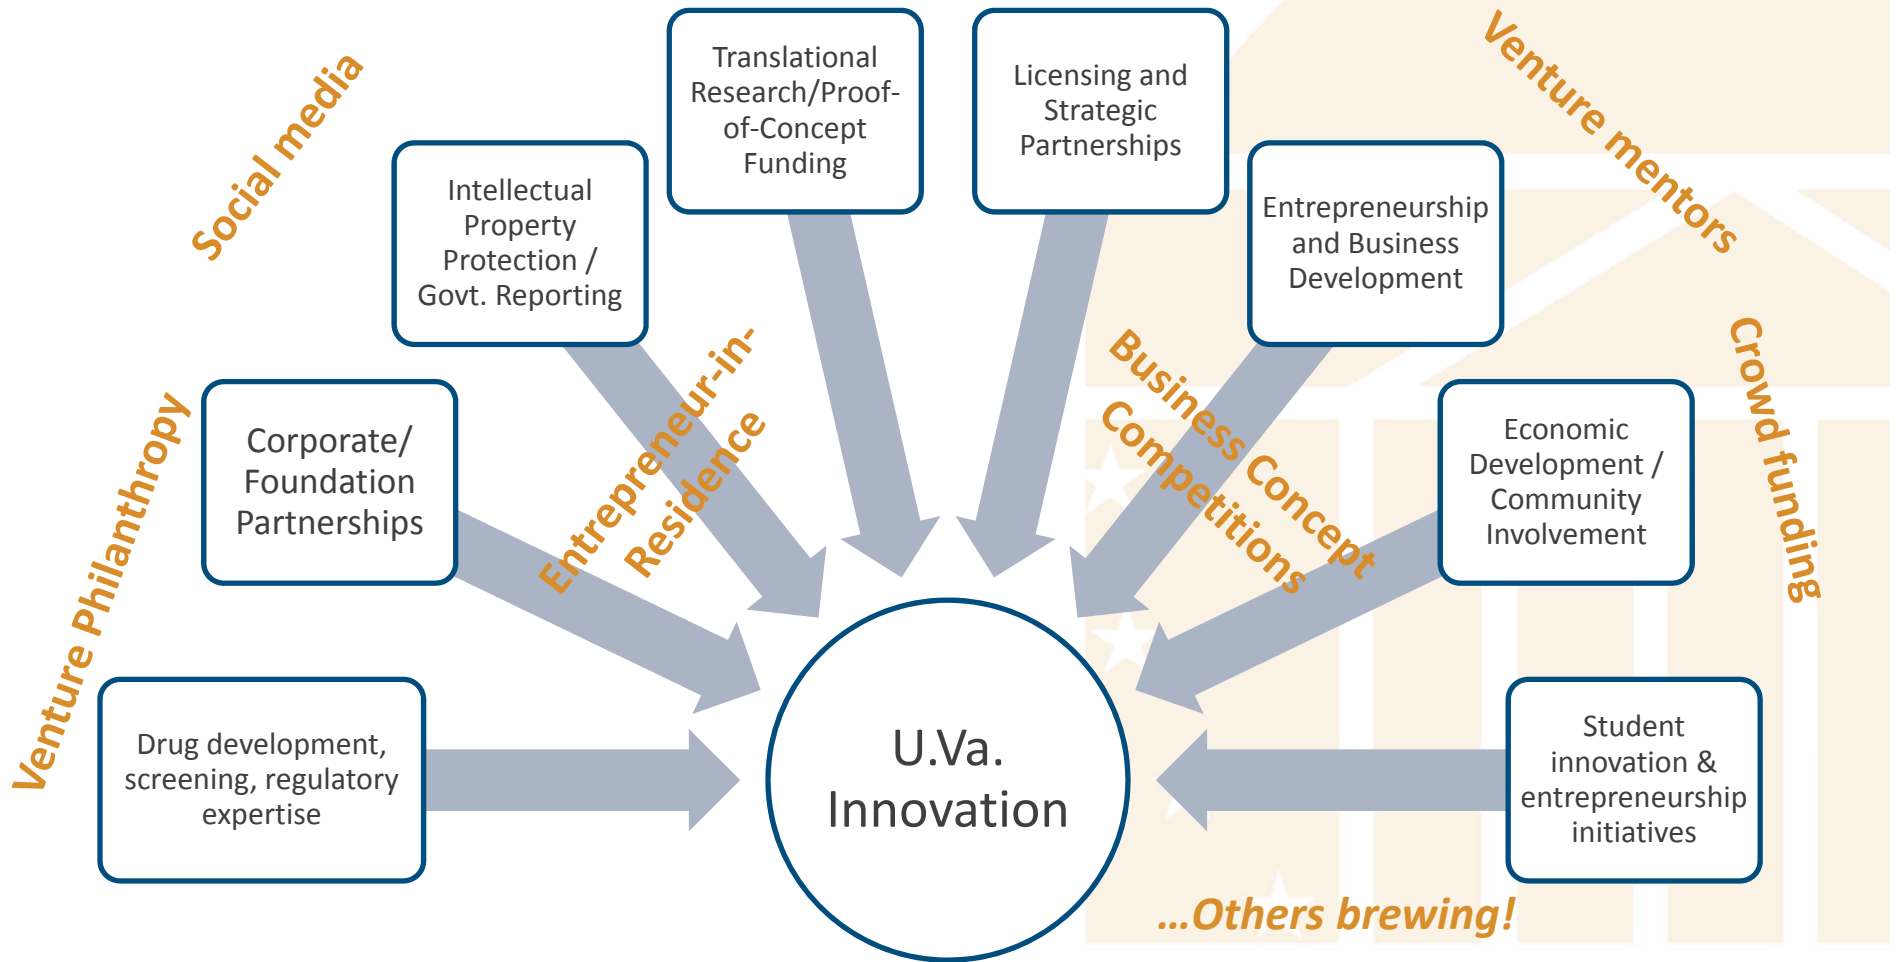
Social media

Intellectual Property Protection / Govt. Reporting

Translational Research/Proof-of-Concept Funding

Licensing and Strategic Partnerships

Entrepreneurship and Business Development

Venture mentors

Venture Philanthropy

Corporate/ Foundation Partnerships

Entrepreneur-in-Residence

Business Concept Competitions

Economic Development / Community Involvement

Crowd funding

Drug development, screening, regulatory expertise

U.Va. Innovation

Student innovation & entrepreneurship initiatives

...Others brewing!